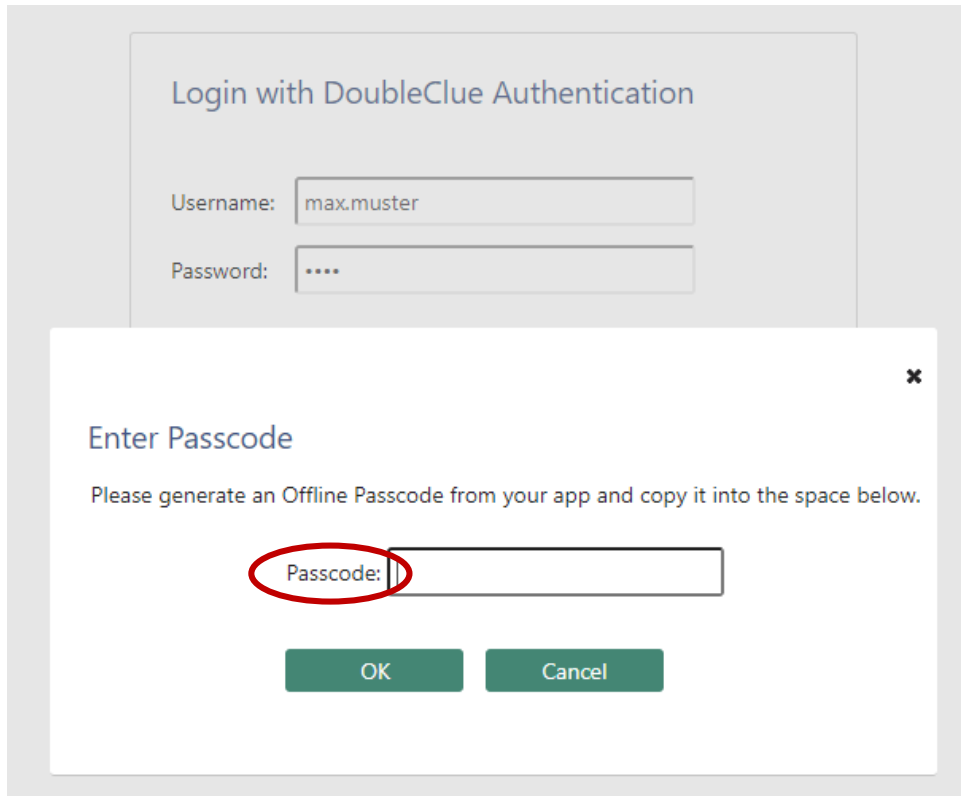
Login with DoubleClue Authentication

Username: max.muster

Password: ••••

×

Enter Passcode

Please generate an Offline Passcode from your app and copy it into the space below.

Passcode:

OK

Cancel